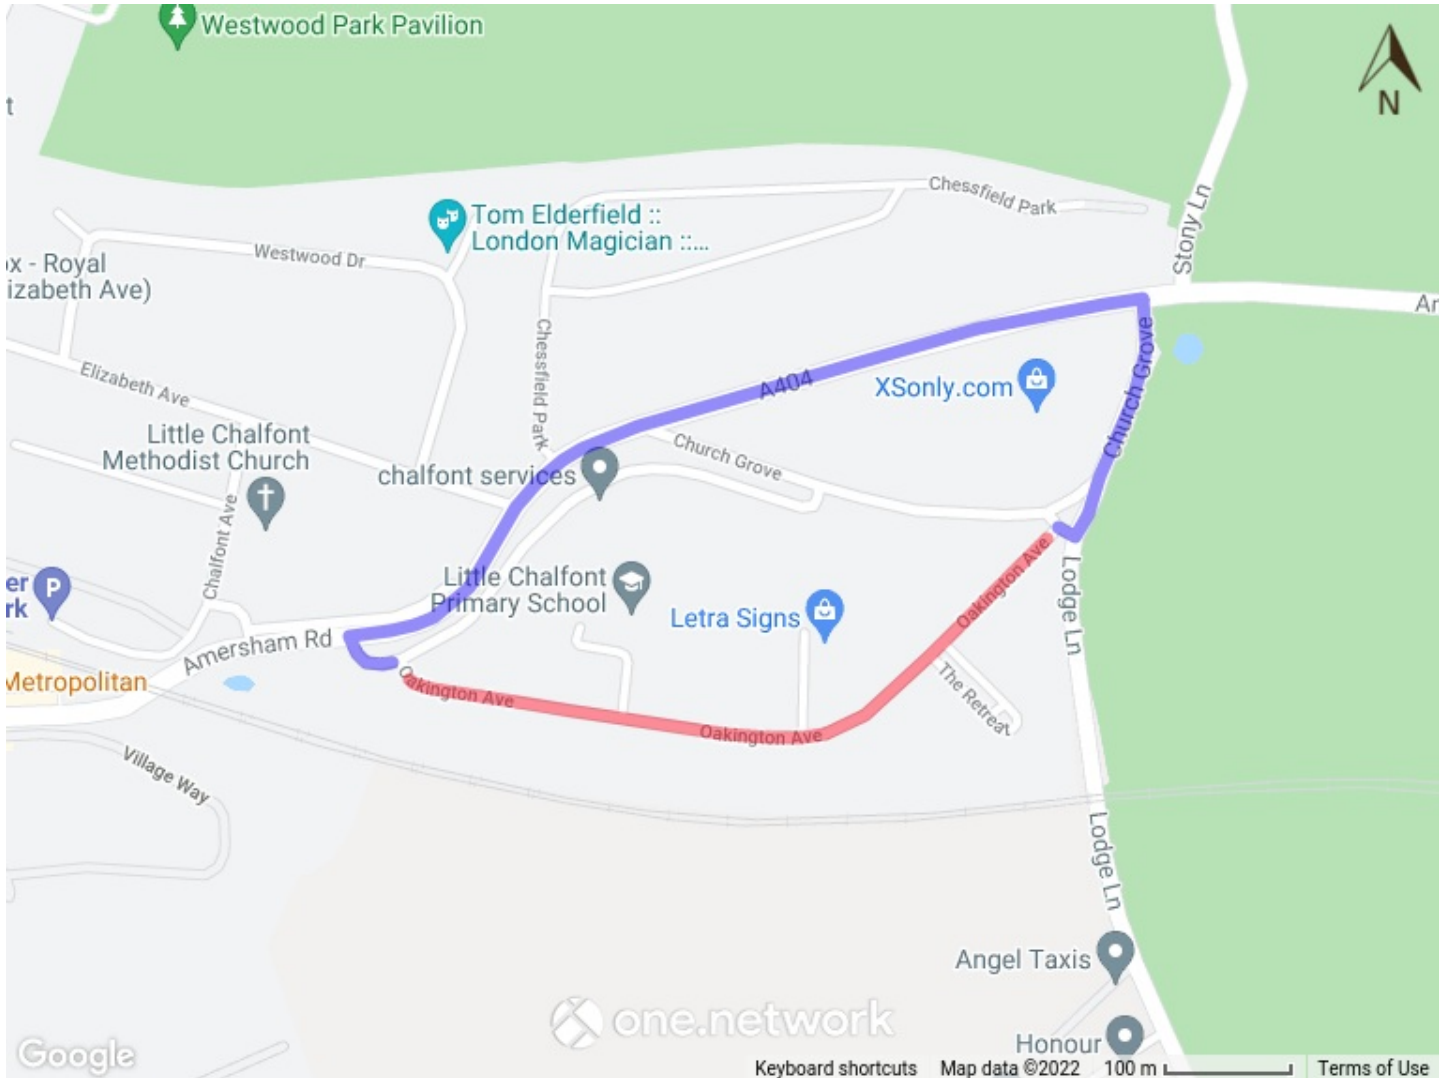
Westwood Park Pavilion

N

t

Chessfield Park

Tom Elderfield :: London Magician ::...

Westwood Dr

x - Royal
izabeth Ave)

Stony Ln

Ar

Chessfield Park

Elizabeth Ave

A404

XSonly.com

Church Grove

Little Chalfont Methodist Church

chalfont services

Church Grove

Chalfont Ave

er
rk

Little Chalfont Primary School

Letra Signs

Oakington Ave

Lodge Ln

Amersham Rd

Metropolitan

Oakington Ave

Oakington Ave

The Retreat

Village Way

Lodge Ln

Angel Taxis

one.network

Honour

Google

Keyboard shortcuts   Map data ©2022   100 m   Terms of Use